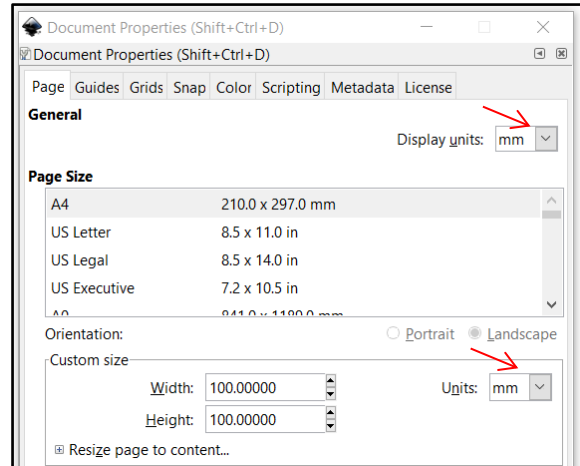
Document Properties (Shift+Ctrl+D)
Document Properties (Shift+Ctrl+D)

| Page | Guides | Grids | Snap | Color | Scripting | Metadata | License |
|---|---|---|---|---|---|---|---|

General

Display units: mm

Page Size

| | |
|---|---|
| A4 | 210.0 x 297.0 mm |
| US Letter | 8.5 x 11.0 in |
| US Legal | 8.5 x 14.0 in |
| US Executive | 7.2 x 10.5 in |
| A0 | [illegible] |

Orientation: Portrait Landscape

Custom size

Width: 100.00000 Units: mm

Height: 100.00000

Resize page to content...